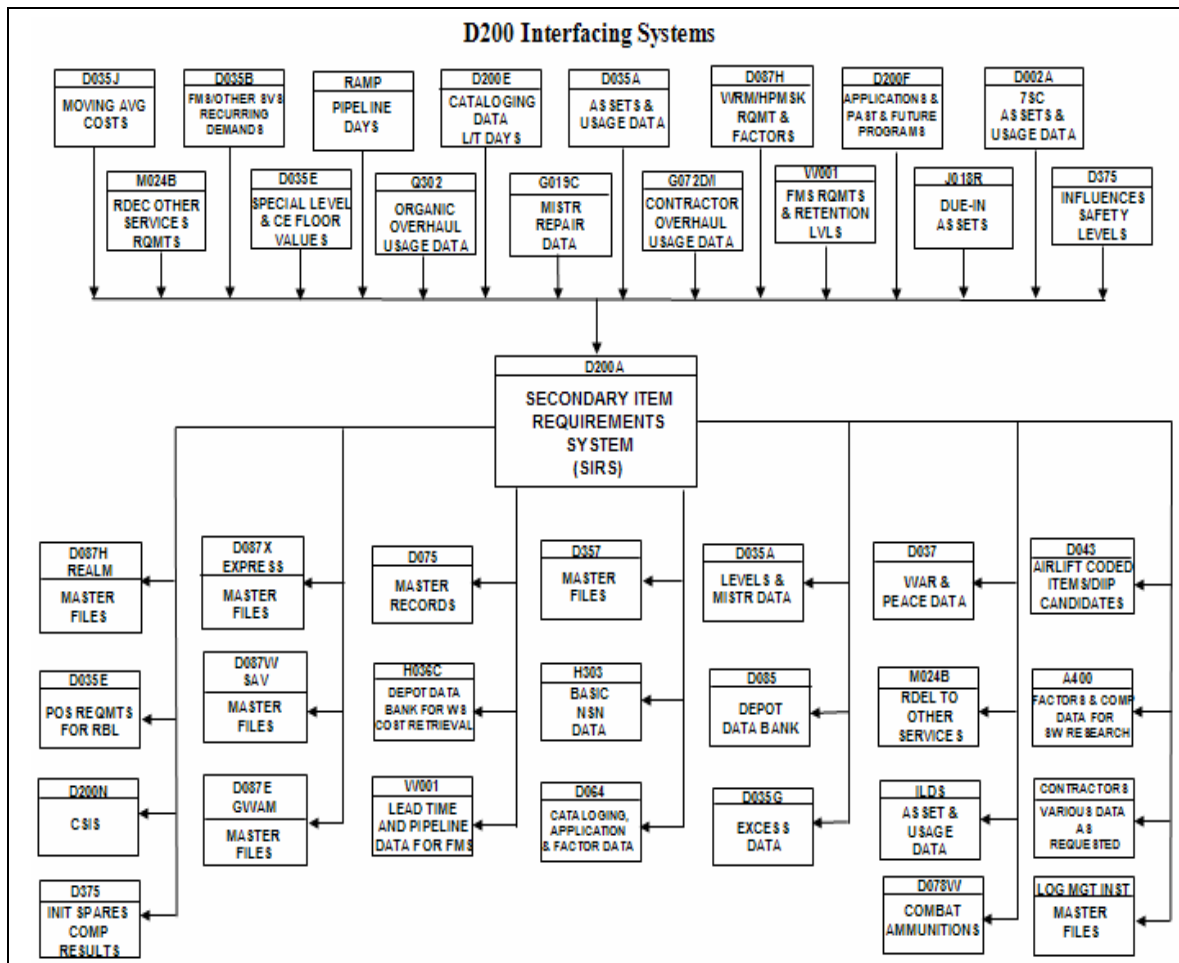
D200 Interfacing Systems

D035J
MOVING AVG COSTS

D035B
FMS/OTHER SVS RECURRING DEMANDS

RAMP
PIPELINE DAYS

D200E
CATALOGING DATA L/T DAYS

D035A
ASSETS & USAGE DATA

D087H
WRM/HPMSK RQMT & FACTORS

D200F
APPLICATIONS & PAST & FUTURE PROGRAMS

D002A
7SC ASSETS & USAGE DATA

M024B
RDEC OTHER SERVICES RQMTS

D035E
SPECIAL LEVEL & CE FLOOR VALUES

Q302
ORGANIC OVERHAUL USAGE DATA

G019C
MISTR REPAIR DATA

G072DM
CONTRACTOR OVERHAUL USAGE DATA

W001
FMS RQMTS & RETENTION LVLS

J018R
DUE-IN ASSETS

D375
INFLUENCES SAFETY LEVELS

D200A
SECONDARY ITEM REQUIREMENTS SYSTEM (SIRS)

D087H REALM
MASTER FILES

D087X EXPRESS
MASTER FILES

D075
MASTER RECORDS

D357
MASTER FILES

D035A
LEVELS & MISTR DATA

D037
WAR & PEACE DATA

D043
AIRLIFT CODED ITEMS/DIIP CANDIDATES

D035E
POS REQMTS FOR RBL

D087W SAV
MASTER FILES

H036C
DEPOT DATA BANK FOR WS COST RETRIEVAL

H303
BASIC NSN DATA

D085
DEPOT DATA BANK

M024B
RDEL TO OTHER SERVICES

A400
FACTORS & COMP DATA FOR SW RESEARCH

D200N
CSIS

D087E GWAM
MASTER FILES

W001
LEAD TIME AND PIPELINE DATA FOR FMS

D064
CATALOGING, APPLICATION & FACTOR DATA

D035G
EXCESS DATA

ILDS
ASSET & USAGE DATA

CONTRACTORS
VARIOUS DATA AS REQUESTED

D375
INIT SPARES COMP RESULTS

D078W
COMBAT AMMUNITIONS

LOG MGT INST
MASTER FILES